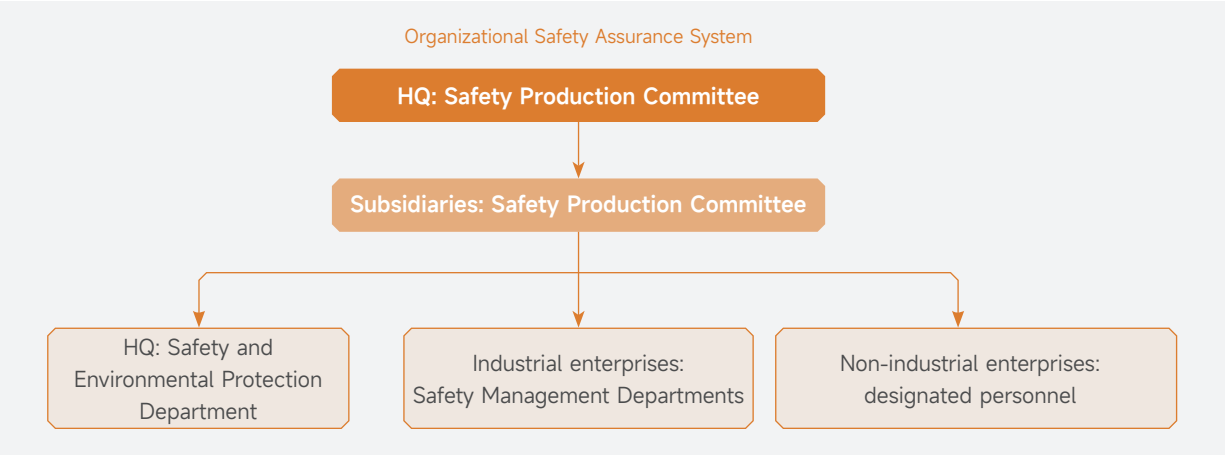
Organizational Safety Assurance System

HQ: Safety Production Committee

Subsidiaries: Safety Production Committee

HQ: Safety and Environmental Protection Department

Industrial enterprises: Safety Management Departments

Non-industrial enterprises: designated personnel